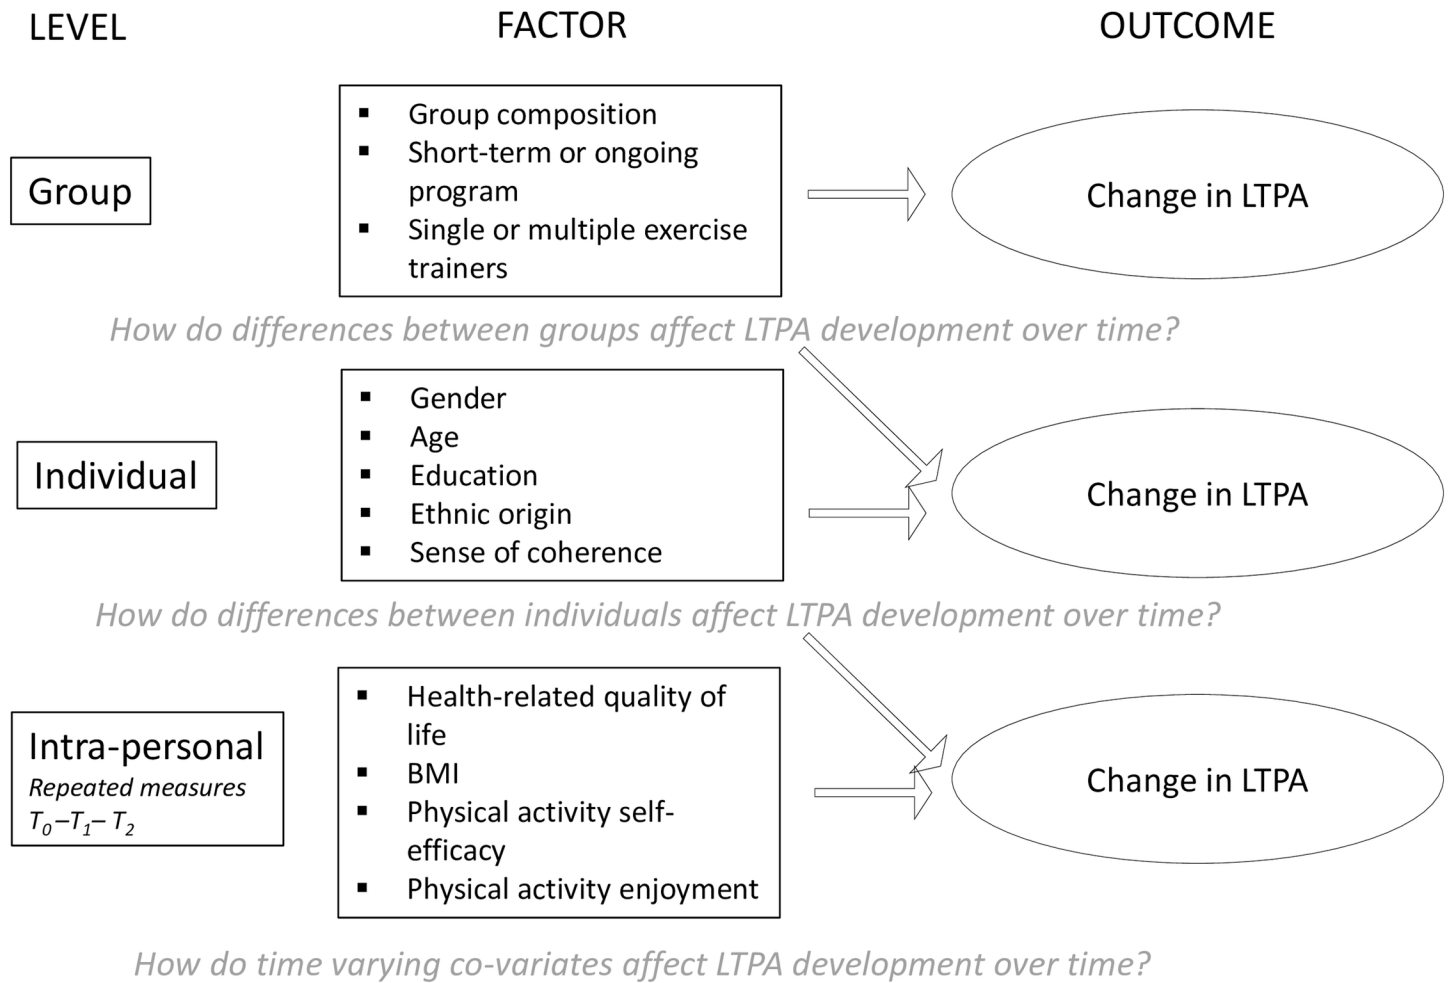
LEVEL

FACTOR

OUTCOME

Group

- Group composition
- Short-term or ongoing program
- Single or multiple exercise trainers

Change in LTPA

How do differences between groups affect LTPA development over time?

Individual

- Gender
- Age
- Education
- Ethnic origin
- Sense of coherence

Change in LTPA

How do differences between individuals affect LTPA development over time?

Intra-personal
Repeated measures
$T_0 – T_1 – T_2$

- Health-related quality of life
- BMI
- Physical activity self-efficacy
- Physical activity enjoyment

Change in LTPA

How do time varying co-variates affect LTPA development over time?